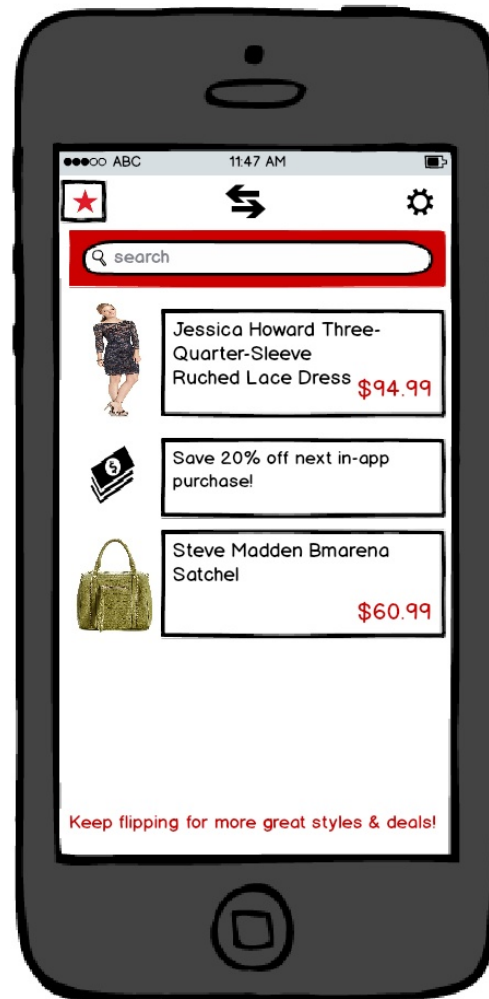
●●●○○ ABC 11:47 AM

search

Jessica Howard Three-Quarter-Sleeve Ruched Lace Dress $94.99

Save 20% off next in-app purchase!

Steve Madden Bmarena Satchel $60.99

Keep flipping for more great styles & deals!